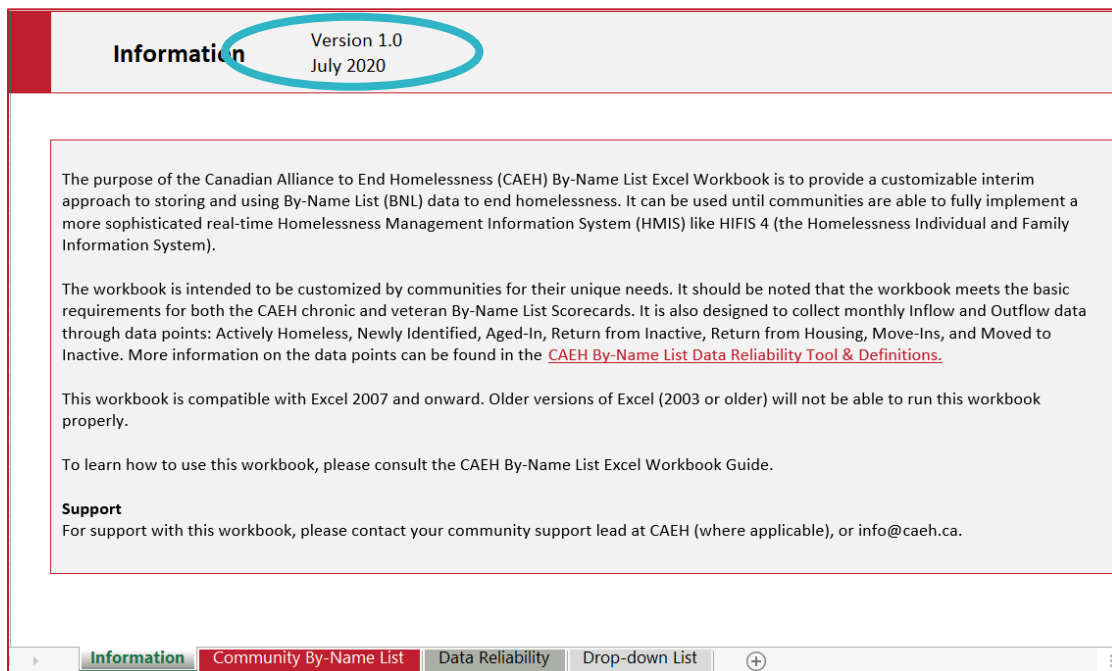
Information

Version 1.0
July 2020

The purpose of the Canadian Alliance to End Homelessness (CAEH) By-Name List Excel Workbook is to provide a customizable interim approach to storing and using By-Name List (BNL) data to end homelessness. It can be used until communities are able to fully implement a more sophisticated real-time Homelessness Management Information System (HMIS) like HIFIS 4 (the Homelessness Individual and Family Information System).

The workbook is intended to be customized by communities for their unique needs. It should be noted that the workbook meets the basic requirements for both the CAEH chronic and veteran By-Name List Scorecards. It is also designed to collect monthly Inflow and Outflow data through data points: Actively Homeless, Newly Identified, Aged-In, Return from Inactive, Return from Housing, Move-Ins, and Moved to Inactive. More information on the data points can be found in the CAEH By-Name List Data Reliability Tool & Definitions.

This workbook is compatible with Excel 2007 and onward. Older versions of Excel (2003 or older) will not be able to run this workbook properly.

To learn how to use this workbook, please consult the CAEH By-Name List Excel Workbook Guide.

Support
For support with this workbook, please contact your community support lead at CAEH (where applicable), or info@caeh.ca.

Information | Community By-Name List | Data Reliability | Drop-down List